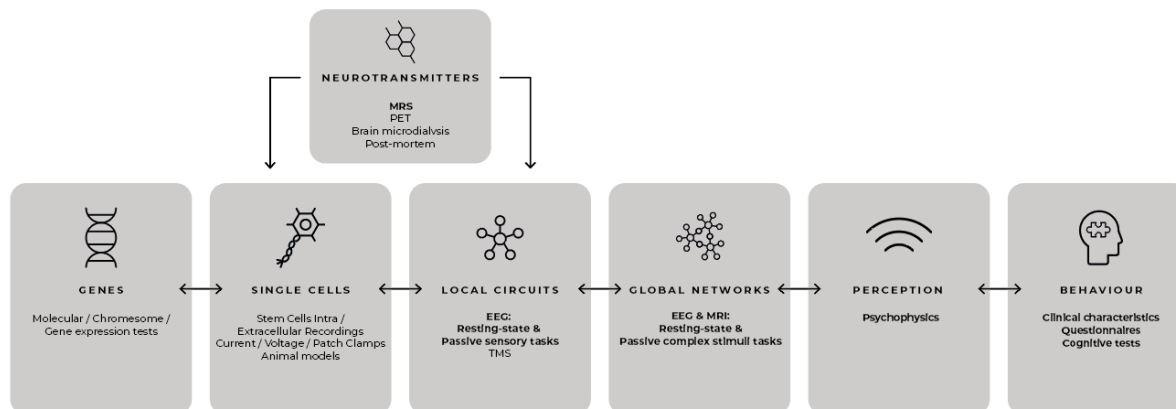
NEUROTRANSMITTERS

MRS
PET
Brain microdialysis
Post-mortem

GENES

Molecular / Chromosome / Gene expression tests

SINGLE CELLS

Stem Cells Intra / Extracellular Recordings
Current / Voltage / Patch Clamps
Animal models

LOCAL CIRCUITS

EEG:
Resting-state &
Passive sensory tasks
TMS

GLOBAL NETWORKS

EEG & MRI:
Resting-state &
Passive complex stimuli tasks

PERCEPTION

Psychophysics

BEHAVIOUR

Clinical characteristics
Questionnaires
Cognitive tests